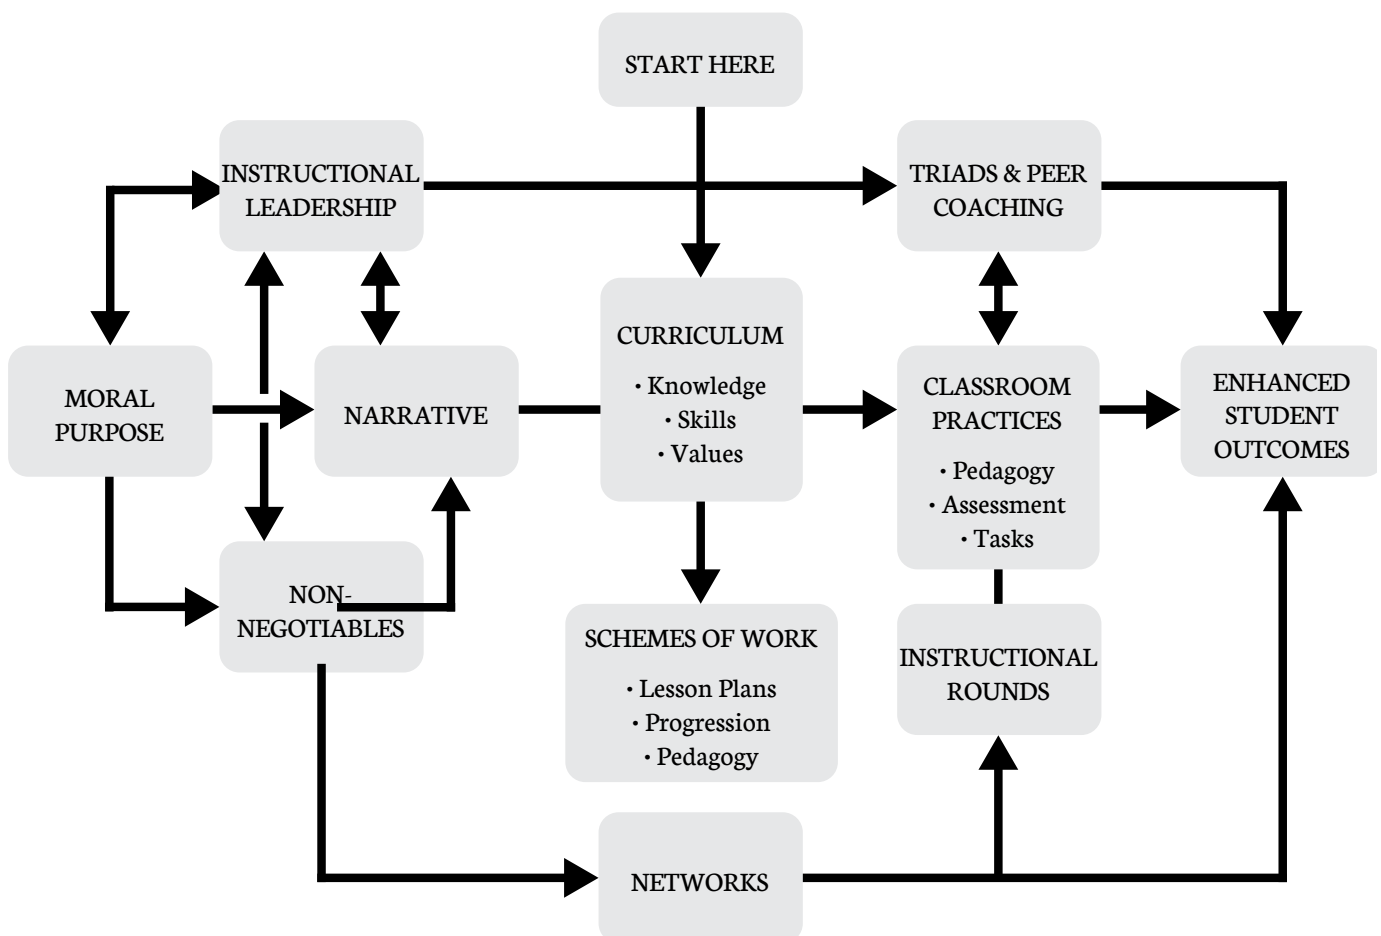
START HERE

INSTRUCTIONAL LEADERSHIP

TRIADS & PEER COACHING

MORAL PURPOSE

NARRATIVE

CURRICULUM
• Knowledge
• Skills
• Values

CLASSROOM PRACTICES
• Pedagogy
• Assessment
• Tasks

ENHANCED STUDENT OUTCOMES

NON-NEGOTIABLES

SCHEMES OF WORK
• Lesson Plans
• Progression
• Pedagogy

INSTRUCTIONAL ROUNDS

NETWORKS